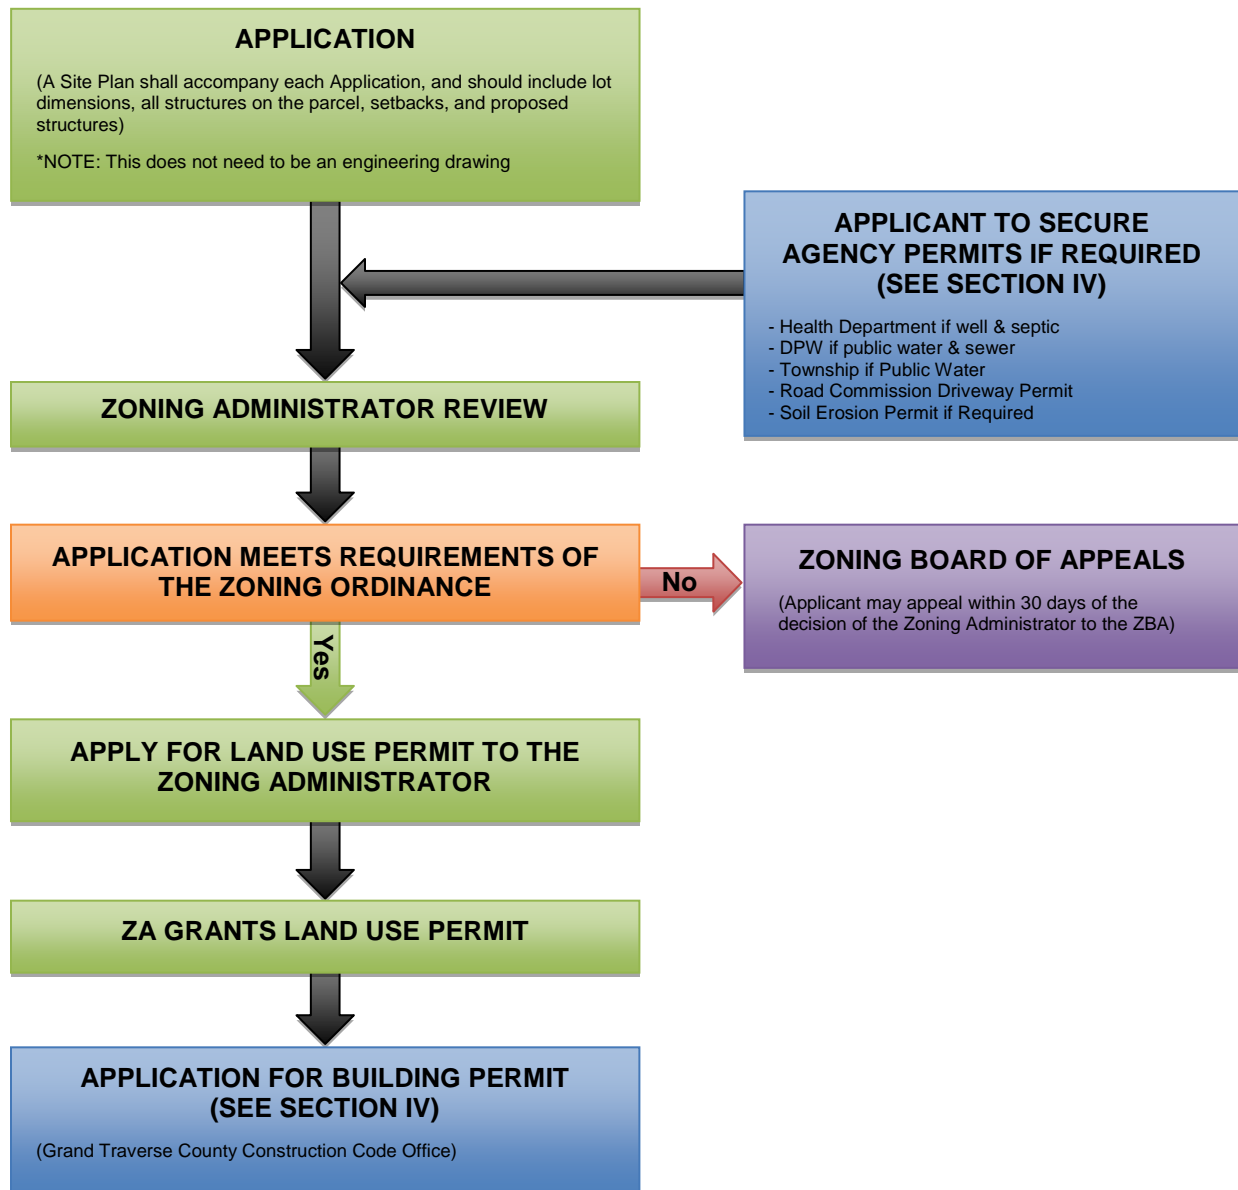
APPLICATION

(A Site Plan shall accompany each Application, and should include lot dimensions, all structures on the parcel, setbacks, and proposed structures)

*NOTE: This does not need to be an engineering drawing

APPLICANT TO SECURE AGENCY PERMITS IF REQUIRED (SEE SECTION IV)

- Health Department if well & septic
- DPW if public water & sewer
- Township if Public Water
- Road Commission Driveway Permit
- Soil Erosion Permit if Required

ZONING ADMINISTRATOR REVIEW

APPLICATION MEETS REQUIREMENTS OF THE ZONING ORDINANCE

No

ZONING BOARD OF APPEALS

(Applicant may appeal within 30 days of the decision of the Zoning Administrator to the ZBA)

Yes

APPLY FOR LAND USE PERMIT TO THE ZONING ADMINISTRATOR

ZA GRANTS LAND USE PERMIT

APPLICATION FOR BUILDING PERMIT (SEE SECTION IV)

(Grand Traverse County Construction Code Office)